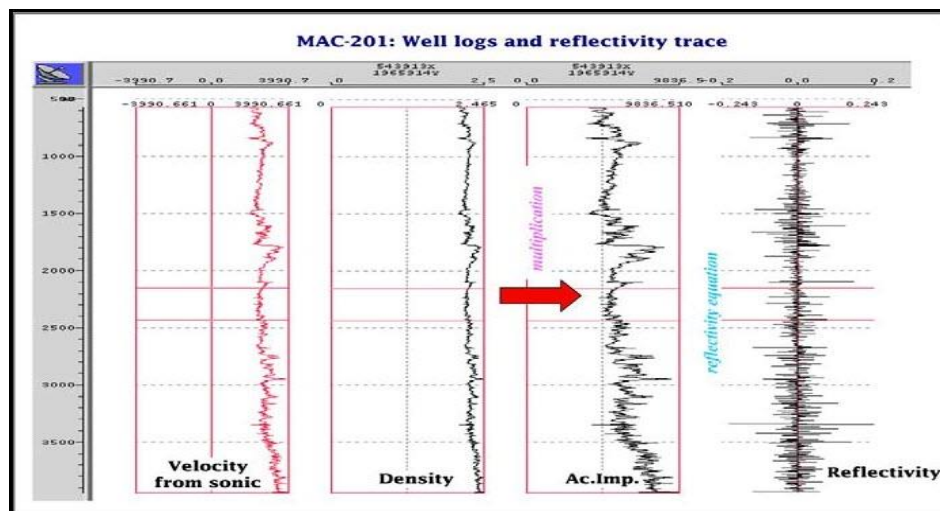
MAC-201: Well logs and reflectivity trace

-3990.7 0.0 3990.7 0 543913x 1965914Y 2.5 0.0 543913x 1965914Y 9836.5 -0.2 0.0 0.2

500 -3990.661 0 3990.661 0 2.465 0 9836.510 -0.243 0 0.243

1000

1500

2000

2500

3000

3500

multiplication

reflectivity equation

Velocity from sonic

Density

Ac.Imp.

Reflectivity